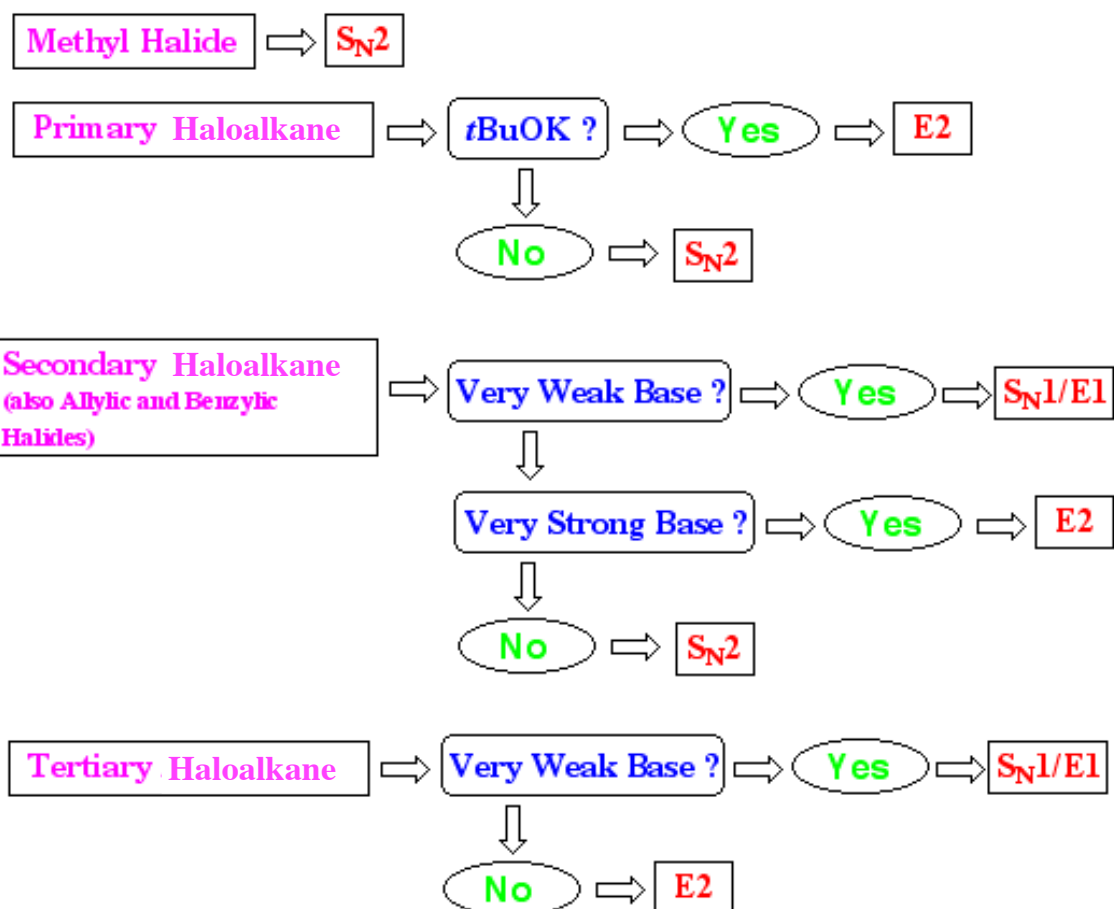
Methyl Halide $S_N2$

Primary Haloalkane tBuOK ? Yes E2

No $S_N2$

Secondary Haloalkane (also Allylic and Benzylic Halides) Very Weak Base ? Yes $S_N1$/E1

Very Strong Base ? Yes E2

No $S_N2$

Tertiary Haloalkane Very Weak Base ? Yes $S_N1$/E1

No E2